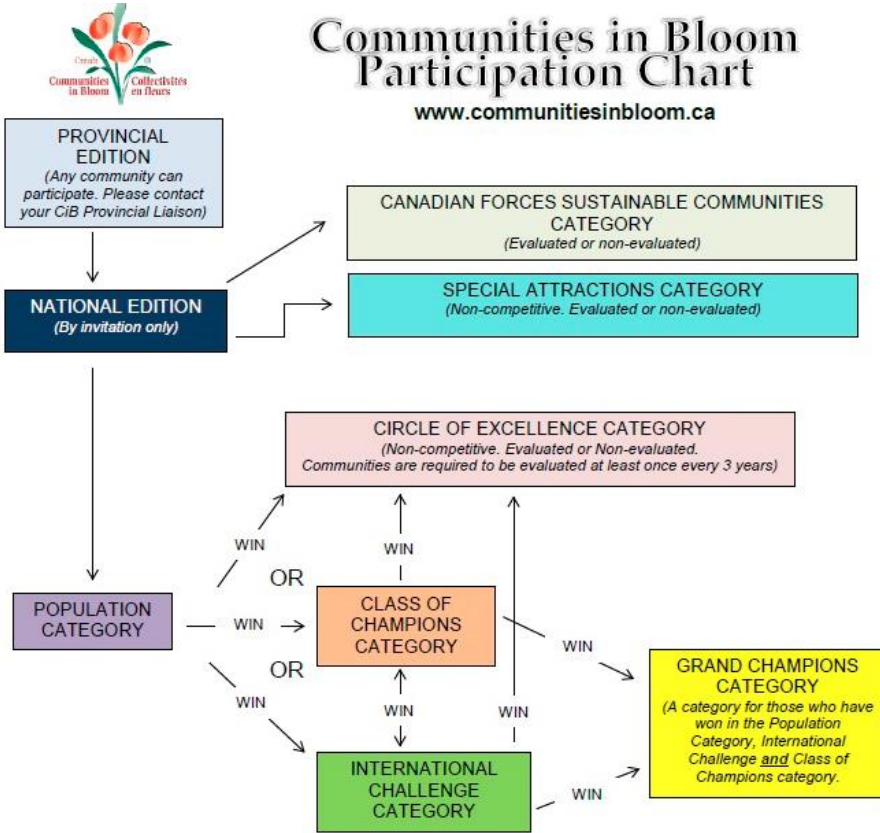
Canada Communities in Bloom Collectivités en fleurs

Communities in Bloom Participation Chart
www.communitiesinbloom.ca

PROVINCIAL EDITION
(Any community can participate. Please contact your CiB Provincial Liaison)

CANADIAN FORCES SUSTAINABLE COMMUNITIES CATEGORY
(Evaluated or non-evaluated)

NATIONAL EDITION
(By invitation only)

SPECIAL ATTRACTIONS CATEGORY
(Non-competitive. Evaluated or non-evaluated)

CIRCLE OF EXCELLENCE CATEGORY
(Non-competitive. Evaluated or Non-evaluated. Communities are required to be evaluated at least once every 3 years)

WIN

WIN

OR

POPULATION CATEGORY

WIN

CLASS OF CHAMPIONS CATEGORY

WIN

OR

WIN

WIN

WIN

GRAND CHAMPIONS CATEGORY
(A category for those who have won in the Population Category, International Challenge and Class of Champions category.

INTERNATIONAL CHALLENGE CATEGORY

WIN